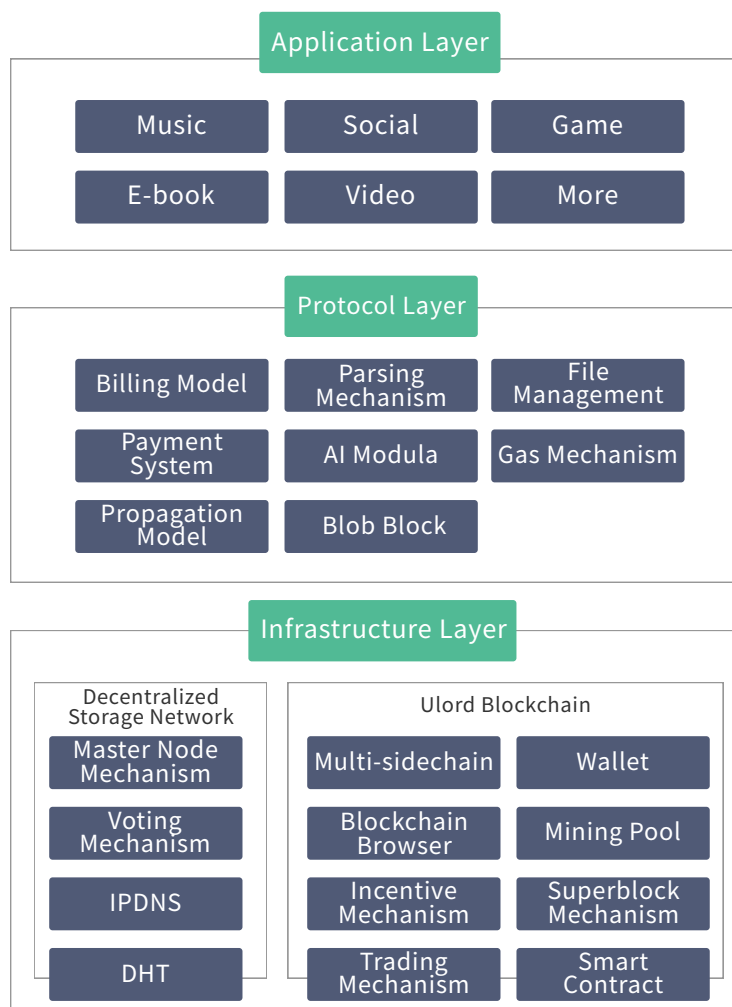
Application Layer

Music

Social

Game

E-book

Video

More

Protocol Layer

Billing Model

Parsing Mechanism

File Management

Payment System

AI Modula

Gas Mechanism

Propagation Model

Blob Block

Infrastructure Layer

Decentralized Storage Network

Master Node Mechanism

Voting Mechanism

IPDNS

DHT

Ulord Blockchain

Multi-sidechain

Wallet

Blockchain Browser

Mining Pool

Incentive Mechanism

Superblock Mechanism

Trading Mechanism

Smart Contract